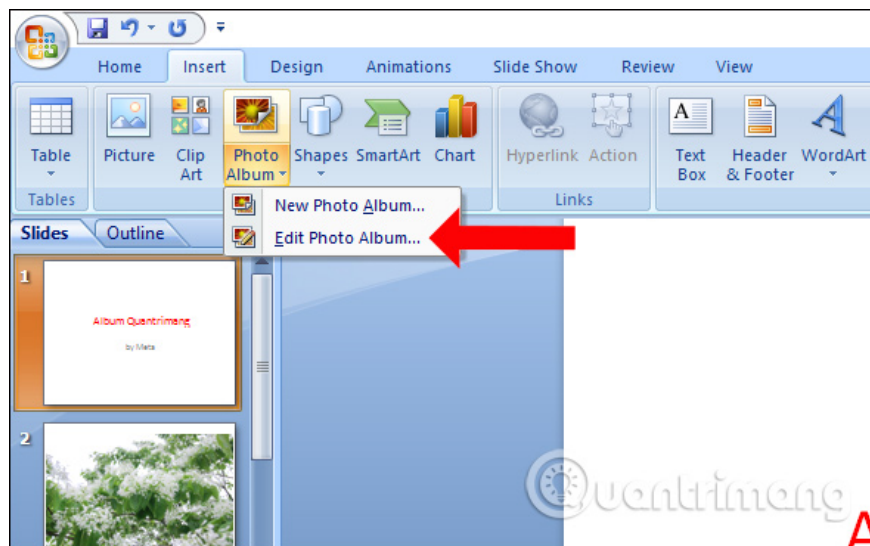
Home Insert Design Animations Slide Show Review View

Table
Tables

Picture Clip Art Photo Album Shapes SmartArt Chart

Hyperlink Action
Links

Text Box Header & Footer WordArt

New Photo Album...
Edit Photo Album...

Slides Outline

1

Album Quantrimang

by Meta

2

Quantrimang

A